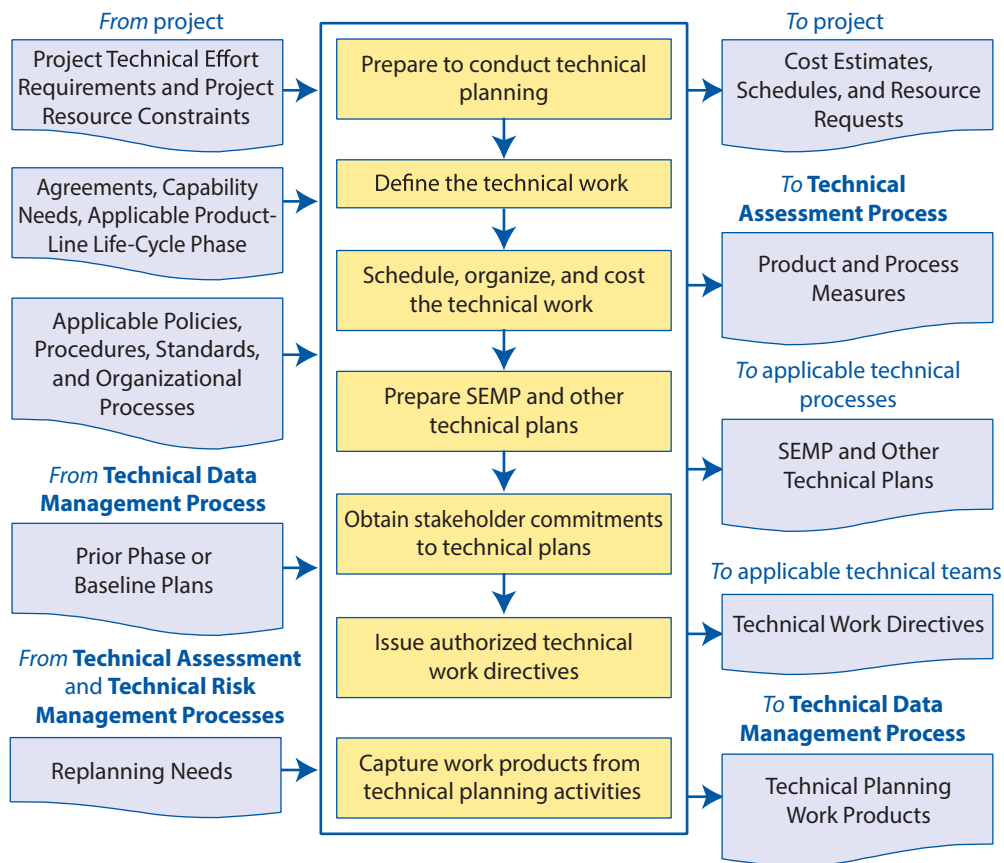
From project

Project Technical Effort Requirements and Project Resource Constraints

Agreements, Capability Needs, Applicable Product-Line Life-Cycle Phase

Applicable Policies, Procedures, Standards, and Organizational Processes

From Technical Data Management Process

Prior Phase or Baseline Plans

From Technical Assessment and Technical Risk Management Processes

Replanning Needs

Prepare to conduct technical planning

Define the technical work

Schedule, organize, and cost the technical work

Prepare SEMP and other technical plans

Obtain stakeholder commitments to technical plans

Issue authorized technical work directives

Capture work products from technical planning activities

To project

Cost Estimates, Schedules, and Resource Requests

To Technical Assessment Process

Product and Process Measures

To applicable technical processes

SEMP and Other Technical Plans

To applicable technical teams

Technical Work Directives

To Technical Data Management Process

Technical Planning Work Products